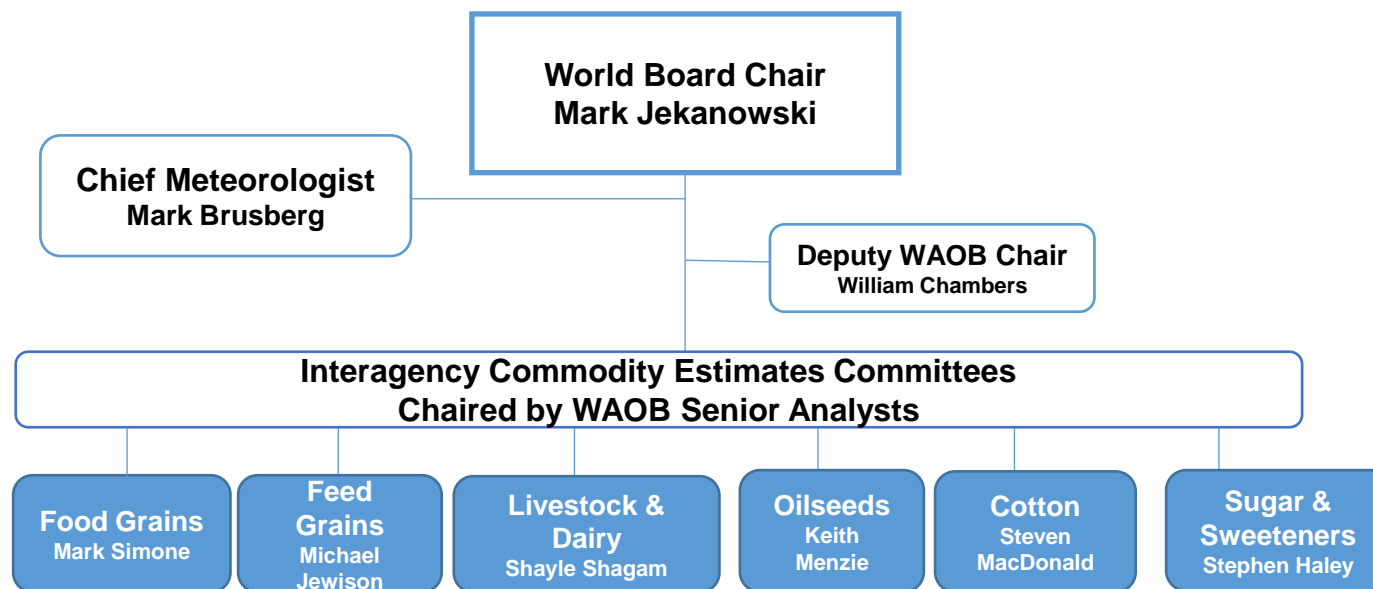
World Board Chair
Mark Jekanowski

Chief Meteorologist
Mark Brusberg

Deputy WAOB Chair
William Chambers

Interagency Commodity Estimates Committees
Chaired by WAOB Senior Analysts

Food Grains
Mark Simone

Feed Grains
Michael Jewison

Livestock & Dairy
Shayle Shagam

Oilseeds
Keith Menzie

Cotton
Steven MacDonald

Sugar & Sweeteners
Stephen Haley